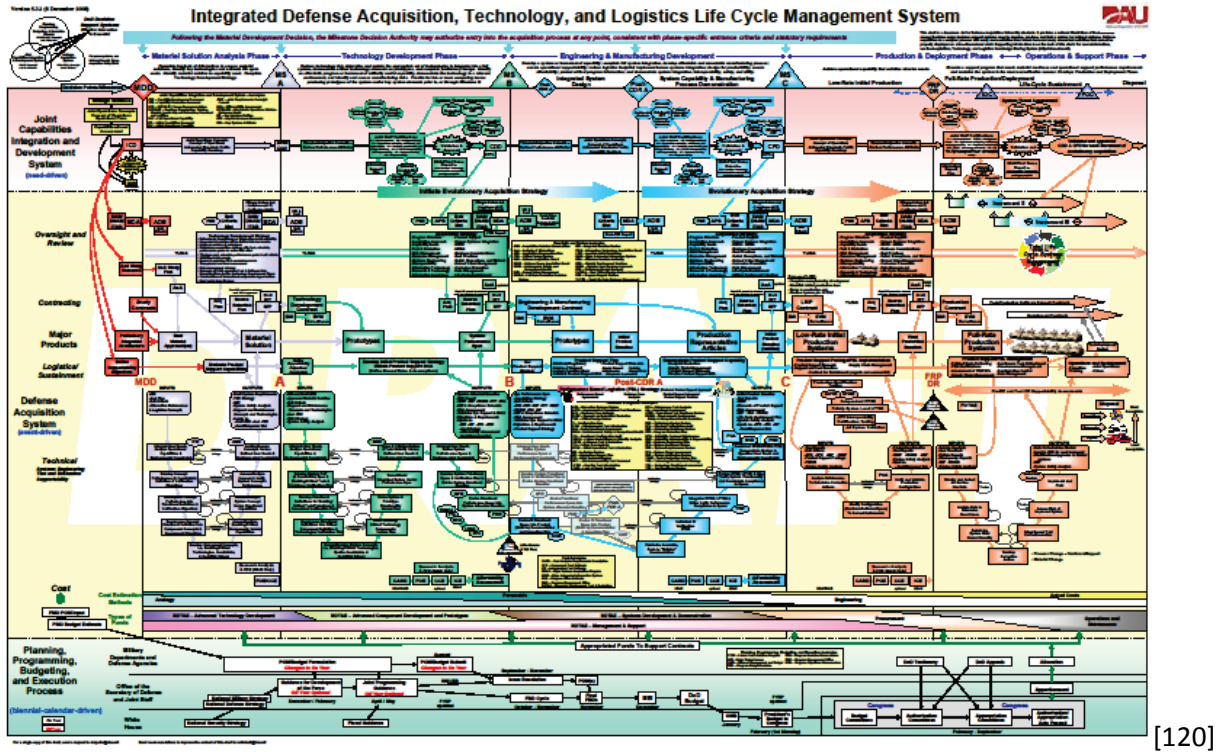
Integrated Defense Acquisition, Technology, and Logistics Life Cycle Management System

Following the Material Development Decision, the Milestone Decision Authority may authorize entry into the acquisition process at any point, consistent with phase-specific entrance criteria and statutory requirements

Material Solution Analysis Phase

Technology Development Phase

Engineering & Manufacturing Development

Production & Deployment Phase

Operations & Support Phase

MDD

MS A

MS B

MS C

Integrated System Design

Post-CDR A

System Capability & Manufacturing Process Demonstration

Low-Rate Initial Production

Full-Rate Production/Deployment

Life Cycle Sustainment

Disposal

Joint Capabilities Integration and Development System

(need-driven)

Initiate Evolutionary Acquisition Strategy

Evolutionary Acquisition Strategy

Oversight and Review

Contracting

Major Products

Logistics/ Sustainment

Defense Acquisition System

(event-driven)

Technical

Prototypes

Prototypes

Material Solution

Production Representative Articles

Low-Rate Initial Production Systems

Full-Rate Production Systems

MDD

A

B

C

FRP DR

Post-CDR A

Cost

Cost Estimation Methods

Types of Funds

Analogy

Parametric

Engineering

Actual Costs

RDT&E - Advanced Technology Development

RDT&E - Advanced Component Development and Prototypes

RDT&E - System Development & Demonstration

RDT&E - Management & Support

Procurement

Operations and Maintenance

Appropriated Funds To Support Contracts

Planning, Programming, Budgeting, and Execution Process

(biennial-calendar-driven)

Military Departments and Defense Agencies

Office of the Secretary of Defense and Joint Staff

White House

Congress

Congress

DoD Budget

[120]